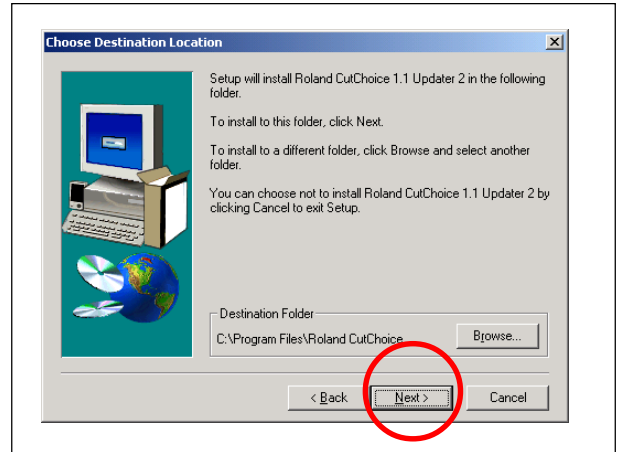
Choose Destination Location

Setup will install Roland CutChoice 1.1 Updater 2 in the following folder.

To install to this folder, click Next.

To install to a different folder, click Browse and select another folder.

You can choose not to install Roland CutChoice 1.1 Updater 2 by clicking Cancel to exit Setup.

Destination Folder

C:\Program Files\Roland CutChoice

Browse...

< Back

Next >

Cancel